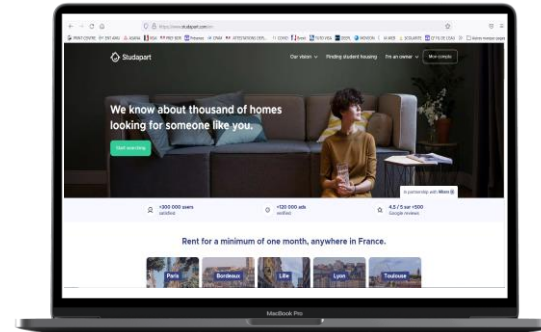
Studapart

Our vision Finding student housing I'm an owner My space

We know about thousand of homes looking for someone like you.

Start searching

In partnership with

+300 000 users satisfied

+120 000 ads verified

4.5 / 5 sur +500 Google reviews

Rent for a minimum of one month, anywhere in France.

Paris

Bordeaux

Lille

Lyon

Toulouse

MacBook Pro